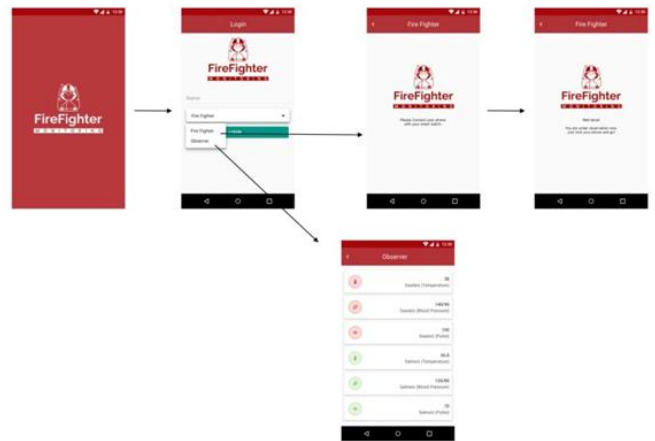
FireFighter
MONITORING

12:30
Login
FireFighter
MONITORING
Name
Fire Fighter
Fire Fighter
Observer

12:30
Fire Fighter
FireFighter
MONITORING
Please Connect your phone with your smart watch

12:30
Fire Fighter
FireFighter
MONITORING
Well done!
You are under observation now. put lock your phone and go!

12:30
Observer
38
Saadet (Temperature)
140/90
Saadet (Blood Pressure)
100
Saadet (Pulse)
36.8
Selman (Temperature)
120/80
Selman (Blood Pressure)
70
Selman (Pulse)